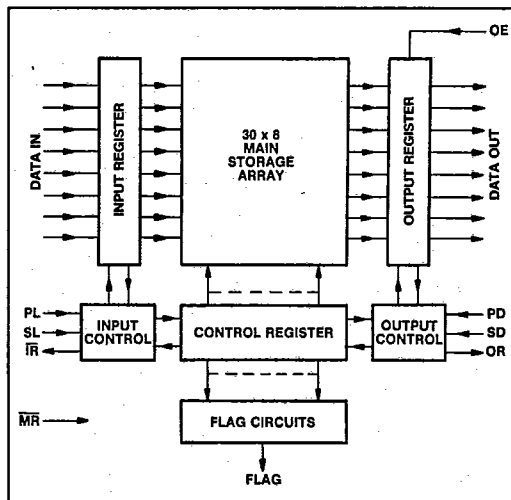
OE

DATA IN

INPUT REGISTER

30 x 8
MAIN
STORAGE
ARRAY

OUTPUT REGISTER

DATA OUT

PL
SL
$\overline{IR}$

INPUT
CONTROL

CONTROL REGISTER

OUTPUT
CONTROL

PD
SD
OR

$\overline{MR}$

FLAG CIRCUITS

FLAG